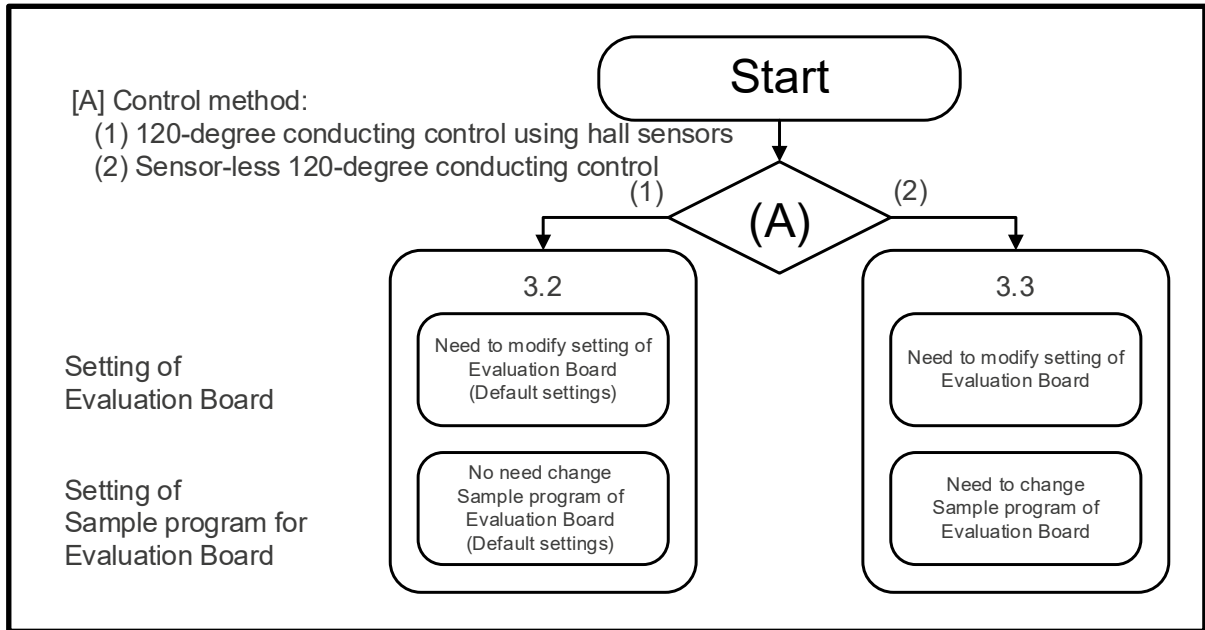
Start

[A] Control method:
(1) 120-degree conducting control using hall sensors
(2) Sensor-less 120-degree conducting control

(1)

(A)

(2)

3.2

Need to modify setting of Evaluation Board (Default settings)

No need change Sample program of Evaluation Board (Default settings)

3.3

Need to modify setting of Evaluation Board

Need to change Sample program of Evaluation Board

Setting of Evaluation Board

Setting of Sample program for Evaluation Board